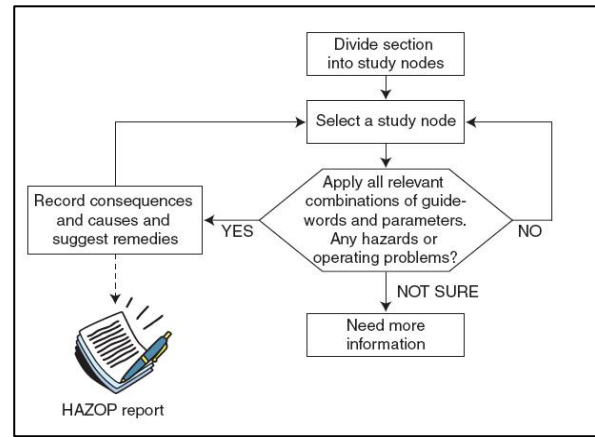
Divide section into study nodes

Select a study node

Record consequences and causes and suggest remedies

YES

Apply all relevant combinations of guidewords and parameters. Any hazards or operating problems?

NO

NOT SURE

Need more information

HAZOP report